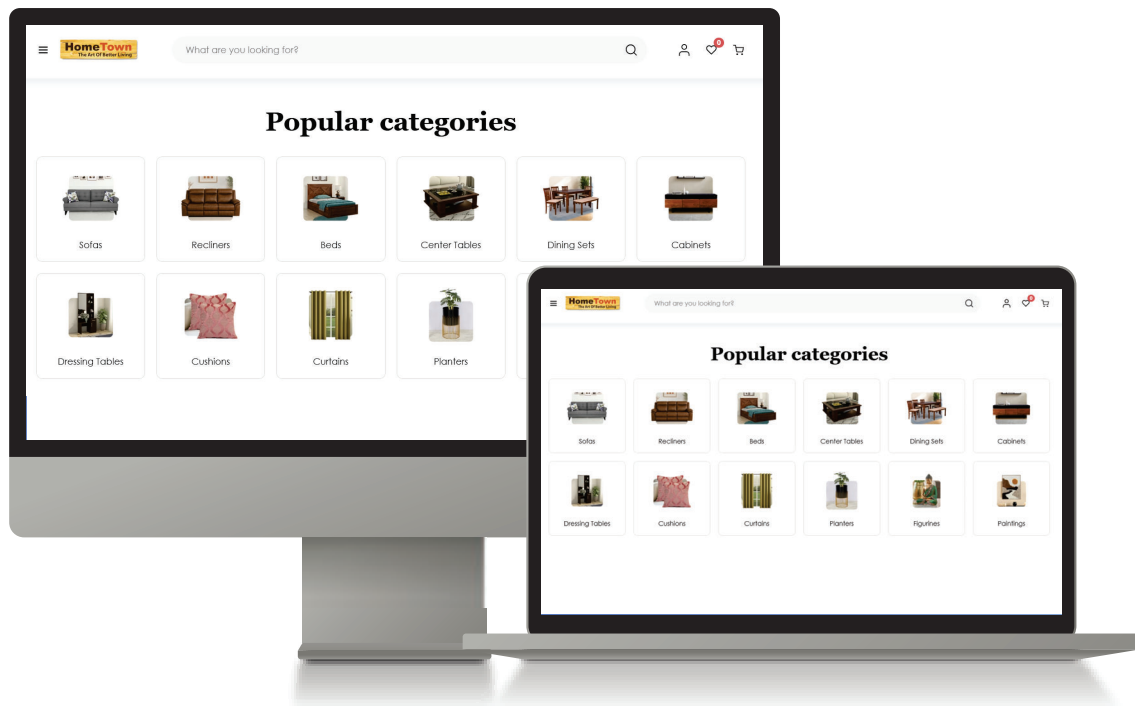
HomeTown
The Art Of Better Living

What are you looking for?

0

Popular categories

Sofas
Recliners
Beds
Center Tables
Dining Sets
Cabinets
Dressing Tables
Cushions
Curtains
Planters

HomeTown
The Art Of Better Living

What are you looking for?

0

Popular categories

Sofas
Recliners
Beds
Center Tables
Dining Sets
Cabinets
Dressing Tables
Cushions
Curtains
Planters
Figurines
Paintings